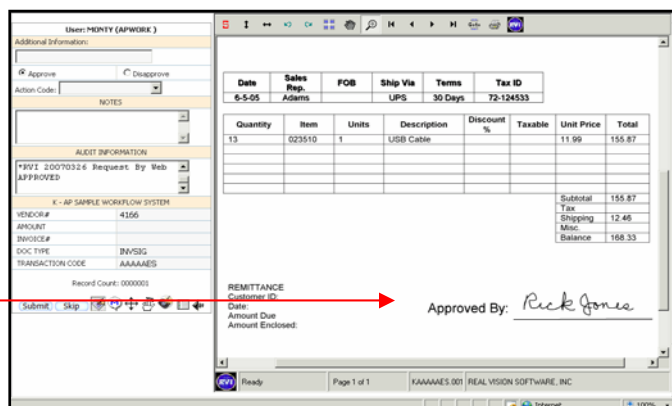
User: MONTY (APWORK)

Additional Information:

Approve
Disapprove

Action Code:

NOTES

AUDIT INFORMATION

*RVI 20070326 Request By Web APPROVED

K - AP SAMPLE WORKFLOW SYSTEM

| VENDOR# | 4166 |
|---|---|
| AMOUNT | |
| INVOICE# | |
| DOC TYPE | INVSIG |
| TRANSACTION CODE | AAAAAES |

Record Count: 0000001

Submit
Skip

| Date | Sales Rep. | FOB | Ship Via | Terms | Tax ID |
|---|---|---|---|---|---|
| 6-5-05 | Adams | | UPS | 30 Days | 72-124533 |

| Quantity | Item | Units | Description | Discount % | Taxable | Unit Price | Total |
|---|---|---|---|---|---|---|---|
| 13 | 023510 | 1 | USB Cable | | | 11.99 | 155.87 |

| Subtotal | 155.87 |
|---|---|
| Tax | |
| Shipping | 12.46 |
| Misc. | |
| Balance | 168.33 |

REMITTANCE
Customer ID:
Date:
Amount Due
Amount Enclosed:

Approved By: Rick Jones

Ready
Page 1 of 1
KAAAAAES.001
REAL VISION SOFTWARE, INC

Internet
100%